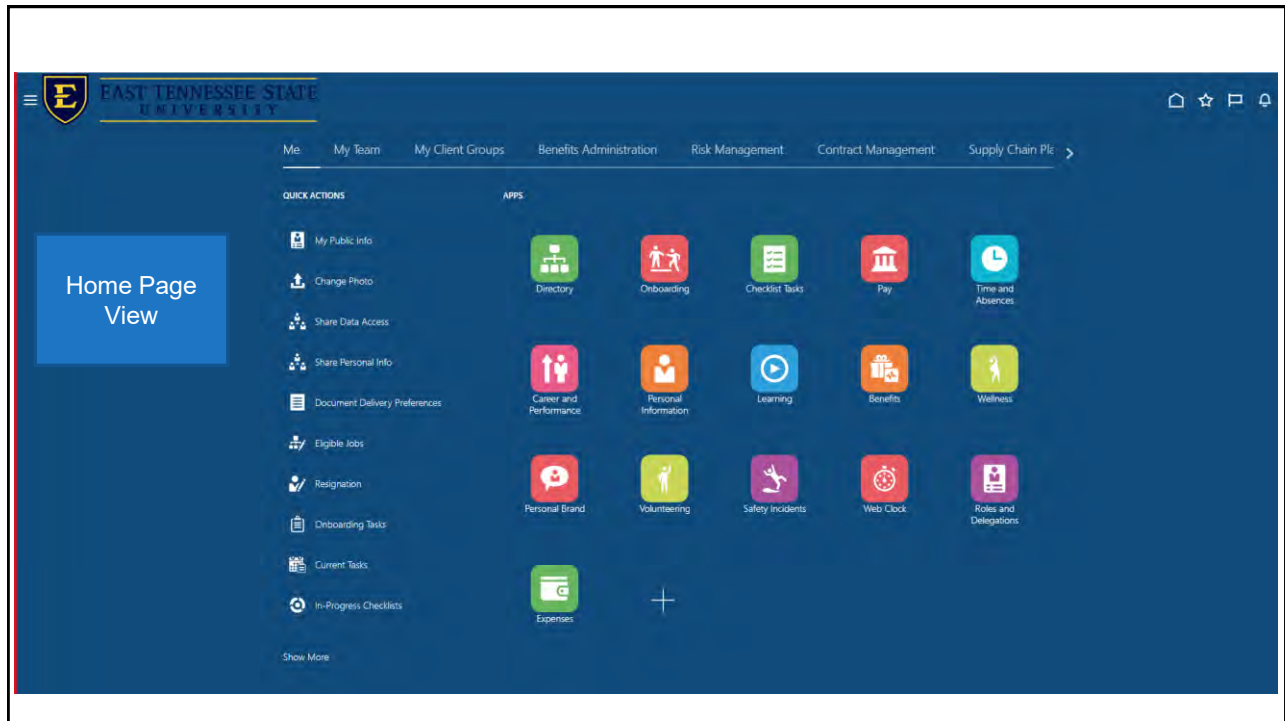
E EAST TENNESSEE STATE UNIVERSITY

Me My Team My Client Groups Benefits Administration Risk Management Contract Management Supply Chain Pl

Home Page View

QUICK ACTIONS

My Public Info
Change Photo
Share Data Access
Share Personal Info
Document Delivery Preferences
Eligible Jobs
Resignation
Onboarding Tasks
Current Tasks
In-Progress Checklists

Show More

APPS

Directory
Onboarding
Checklist Tasks
Pay
Time and Absences
Career and Performance
Personal Information
Learning
Benefits
Wellness
Personal Brand
Volunteering
Safety Incidents
Web Clock
Roles and Delegations
Expenses